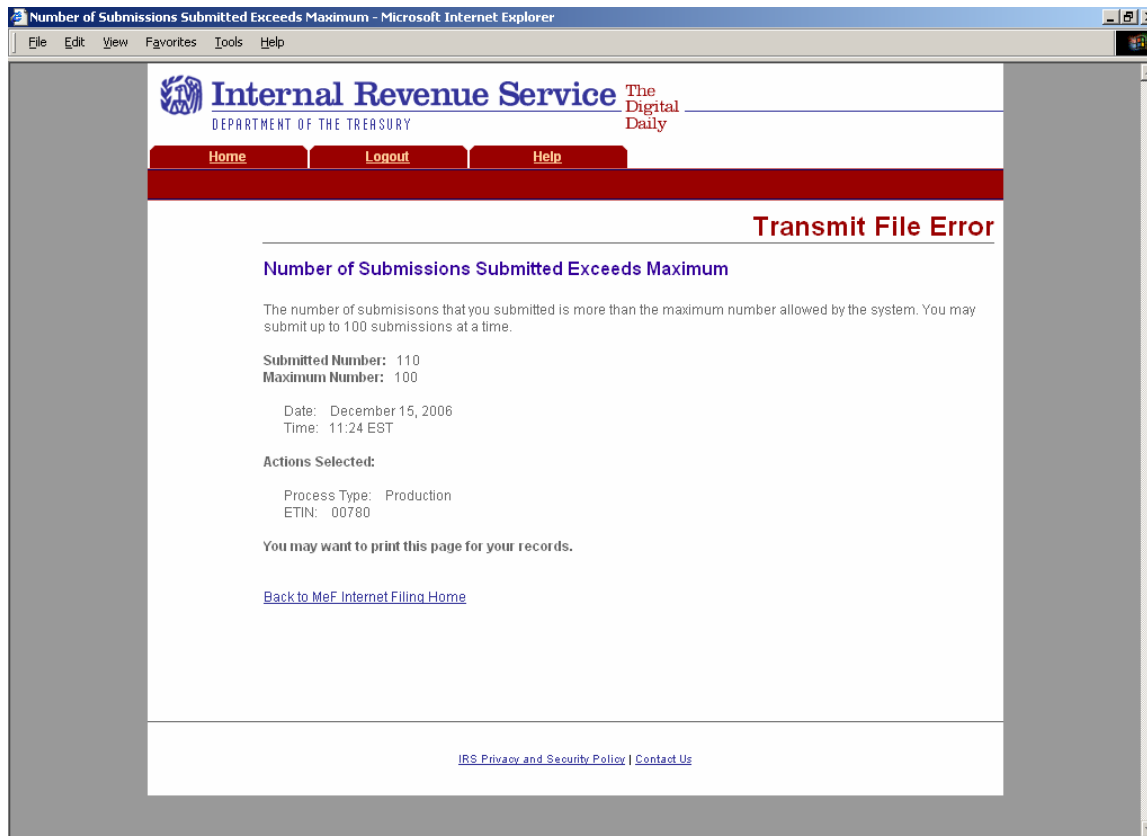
Number of Submissions Submitted Exceeds Maximum - Microsoft Internet Explorer

File Edit View Favorites Tools Help

Internal Revenue Service
DEPARTMENT OF THE TREASURY
The Digital Daily

Home
Logout
Help

Transmit File Error

Number of Submissions Submitted Exceeds Maximum

The number of submisisons that you submitted is more than the maximum number allowed by the system. You may submit up to 100 submissions at a time.

Submitted Number: 110
Maximum Number: 100

Date: December 15, 2006
Time: 11:24 EST

Actions Selected:

Process Type: Production
ETIN: 00780

You may want to print this page for your records.

Back to MeF Internet Filing Home

IRS Privacy and Security Policy | Contact Us